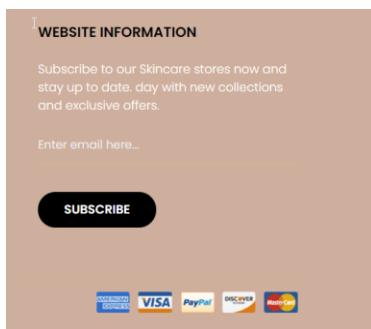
WEBSITE INFORMATION

Subscribe to our Skincare stores now and stay up to date. day with new collections and exclusive offers.

Enter email here...

SUBSCRIBE

AMERICAN EXPRESS VISA PayPal DISCOVER MasterCard